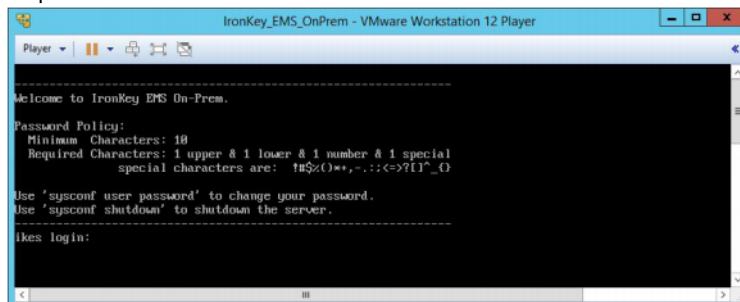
IronKey_EMS_OnPrem - VMware Workstation 12 Player

Player

Welcome to IronKey EMS On-Prem.

Password Policy:
Minimum Characters: 10
Required Characters: 1 upper & 1 lower & 1 number & 1 special
special characters are: !#$%()*+,-.:;<=>?[]^_{}

Use 'sysconf user password' to change your password.
Use 'sysconf shutdown' to shutdown the server.

ikes login: